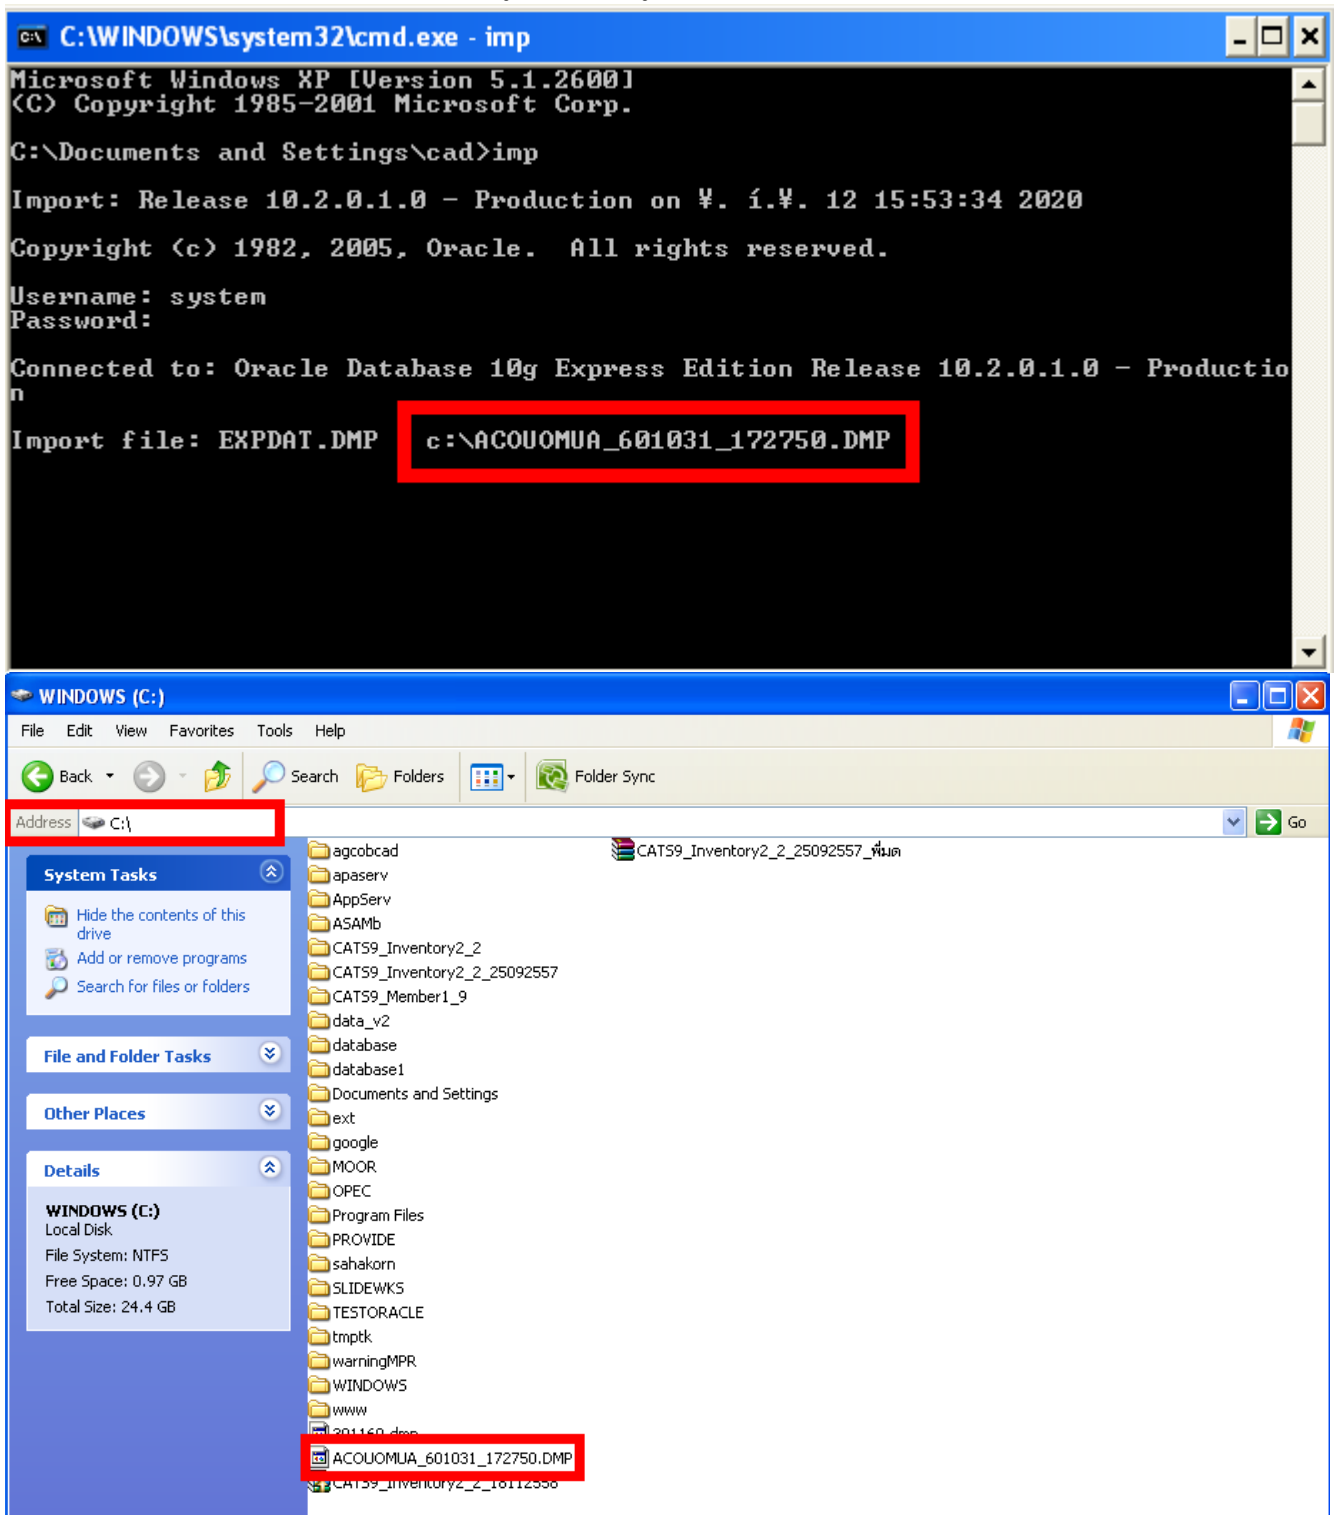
C:\WINDOWS\system32\cmd.exe - imp

Microsoft Windows XP [Version 5.1.2600]
(C) Copyright 1985-2001 Microsoft Corp.

C:\Documents and Settings\cad>imp

Import: Release 10.2.0.1.0 - Production on ¥. í.¥. 12 15:53:34 2020

Copyright (c) 1982, 2005, Oracle. All rights reserved.

Username: system
Password:

Connected to: Oracle Database 10g Express Edition Release 10.2.0.1.0 - Production

Import file: EXPDAT.DMP c:\ACOUOMUA_601031_172750.DMP

WINDOWS (C:)

File Edit View Favorites Tools Help

Back Search Folders Folder Sync

Address C:\

Go

System Tasks

Hide the contents of this drive
Add or remove programs
Search for files or folders

File and Folder Tasks

Other Places

Details

WINDOWS (C:)
Local Disk
File System: NTFS
Free Space: 0.97 GB
Total Size: 24.4 GB

agcobcad
apaserv
AppServ
ASAMb
CATS9_Inventory2_2
CATS9_Inventory2_2_25092557
CATS9_Member1_9
data_v2
database
database1
Documents and Settings
ext
google
MOOR
OPEC
Program Files
PROVIDE
sahakorn
SLIDEWKS
TESTORACLE
tmptk
warningMPR
WINDOWS
www
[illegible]
ACOUOMUA_601031_172750.DMP
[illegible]
CATS9_Inventory2_2_25092557_ที่มด